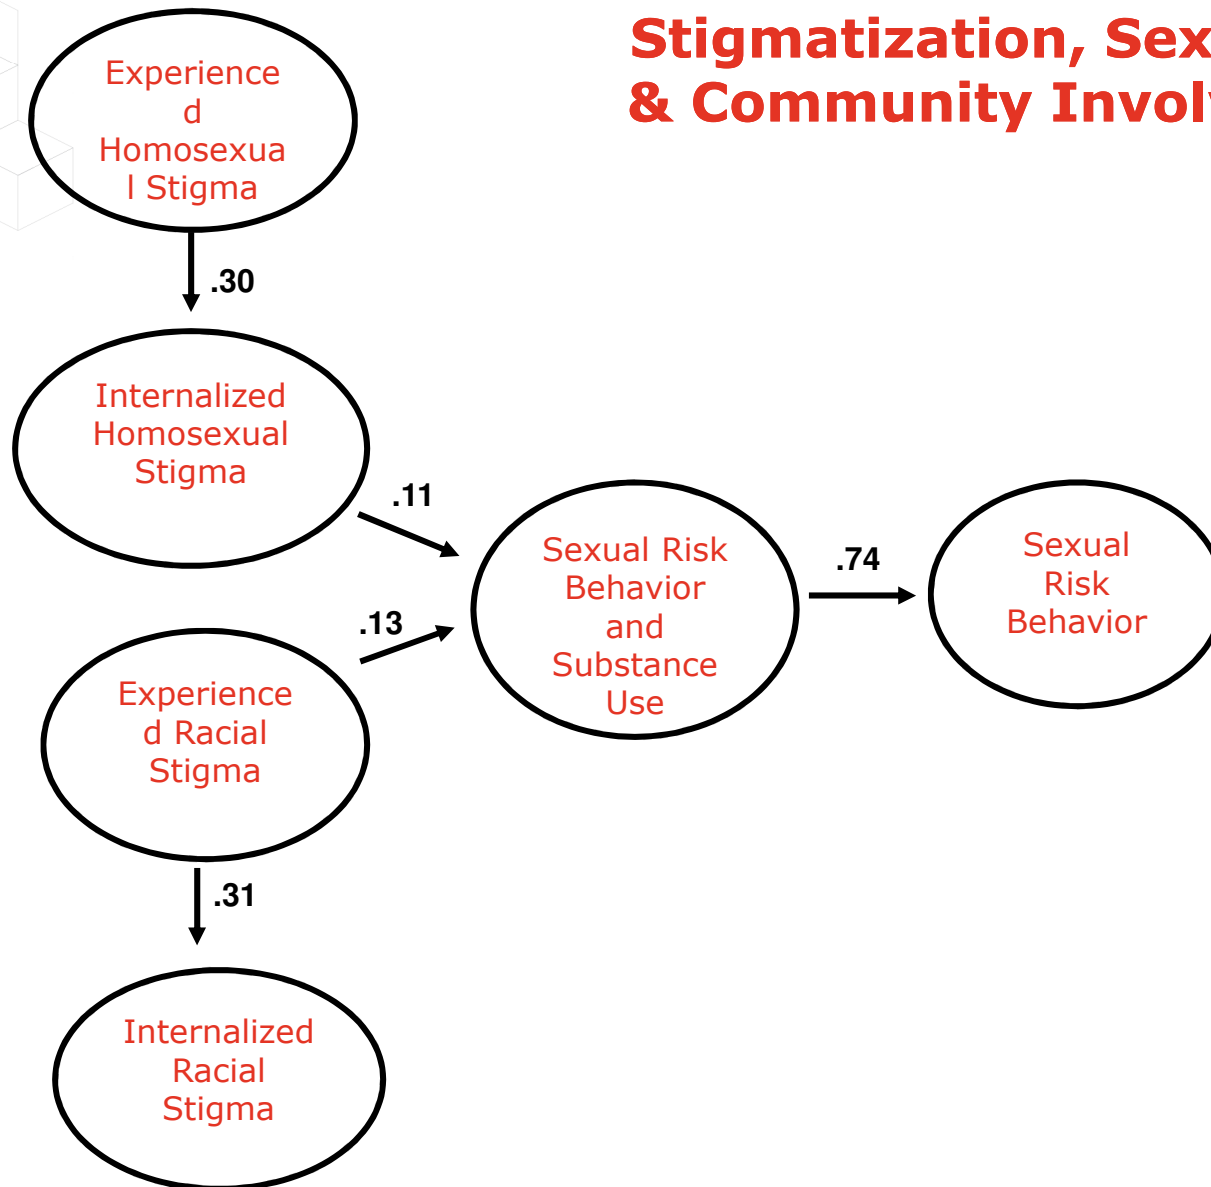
Stigmatization, Sex
& Community Invol

Experienced Homosexual Stigma

.30

Internalized Homosexual Stigma

.11

.13

Sexual Risk Behavior and Substance Use

.74

Sexual Risk Behavior

Experienced Racial Stigma

.31

Internalized Racial Stigma